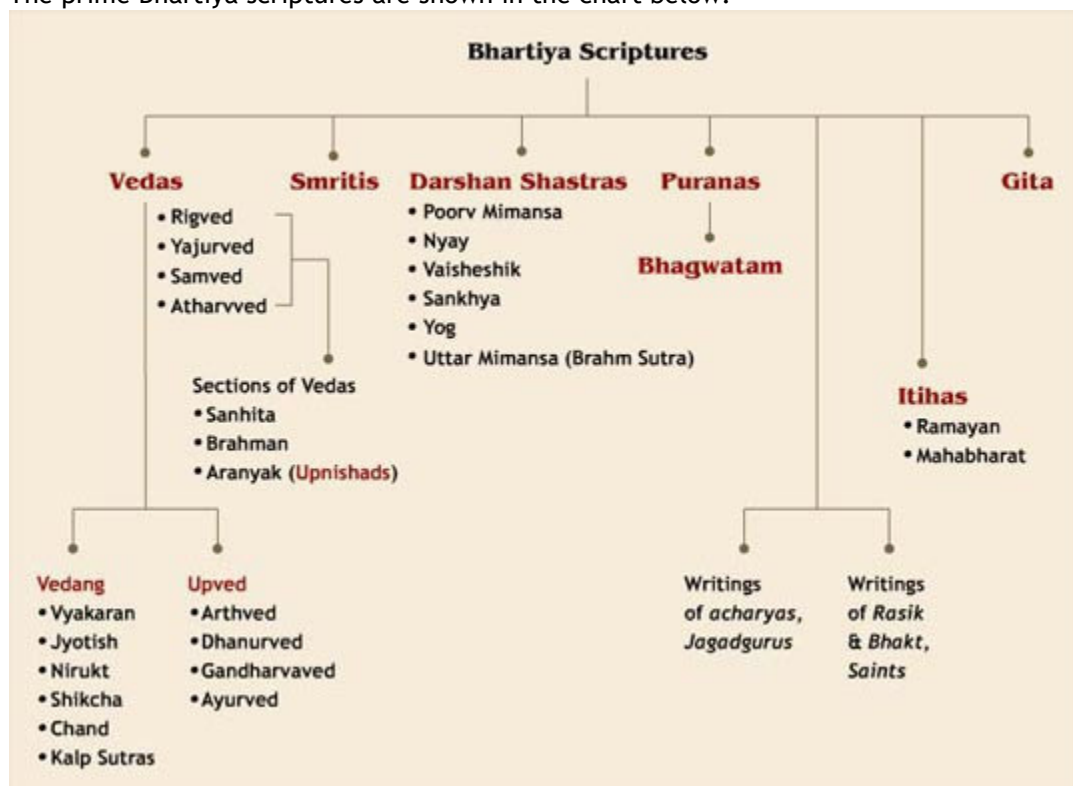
The prime Bhartiya scriptures are shown in the chart below:

Bhartiya Scriptures

Vedas
• Rigved
• Yajurved
• Samved
• Atharvved

Sections of Vedas
• Sanhita
• Brahman
• Aranyak (Upnishads)

Smritis

Darshan Shastras
• Poorv Mimansa
• Nyay
• Vaisheshik
• Sankhya
• Yog
• Uttar Mimansa (Brahm Sutra)

Puranas

Bhagwatam

Gita

Itihas
• Ramayan
• Mahabharat

Vedang
• Vyakaran
• Jyotish
• Nirukt
• Shikcha
• Chand
• Kalp Sutras

Upved
• Arthved
• Dhanurved
• Gandharvaved
• Ayurved

Writings of *acharyas*, *Jagadgurus*

Writings of *Rasik* & *Bhakt*, *Saints*